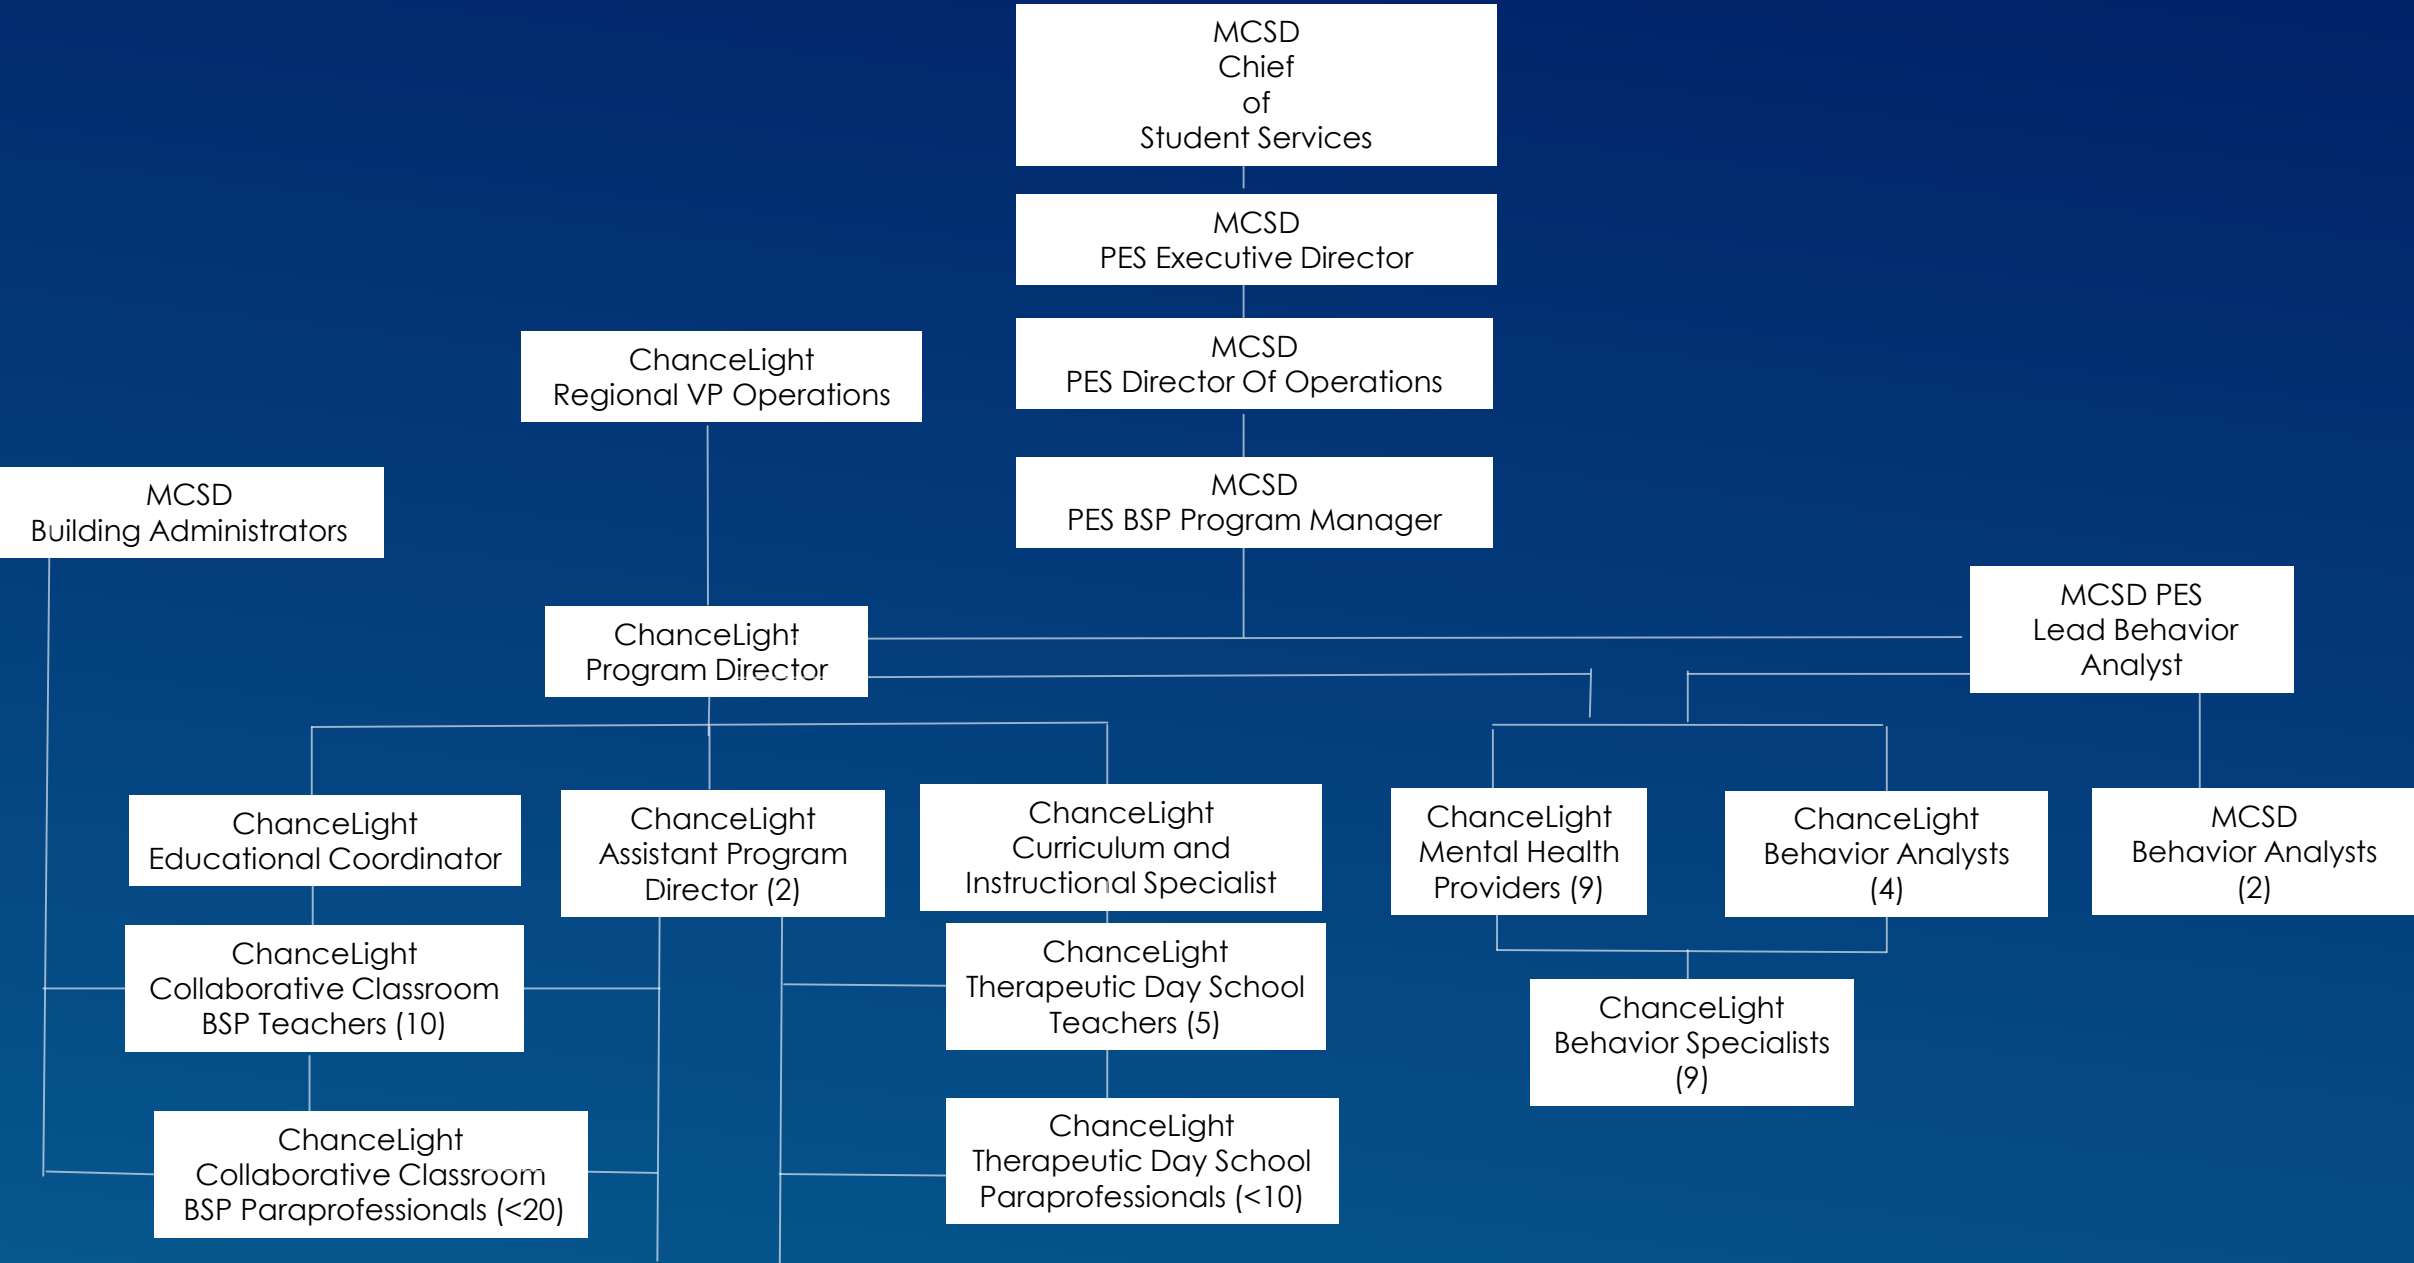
MCSD
Chief
of
Student Services

MCSD
PES Executive Director

MCSD
PES Director Of Operations

MCSD
PES BSP Program Manager

ChanceLight
Regional VP Operations

MCSD
Building Administrators

ChanceLight
Program Director

MCSD PES
Lead Behavior Analyst

ChanceLight
Educational Coordinator

ChanceLight
Assistant Program Director (2)

ChanceLight
Curriculum and Instructional Specialist

ChanceLight
Mental Health Providers (9)

ChanceLight
Behavior Analysts (4)

MCSD
Behavior Analysts (2)

ChanceLight
Collaborative Classroom BSP Teachers (10)

ChanceLight
Therapeutic Day School Teachers (5)

ChanceLight
Behavior Specialists (9)

ChanceLight
Collaborative Classroom BSP Paraprofessionals (<20)

ChanceLight
Therapeutic Day School Paraprofessionals (<10)